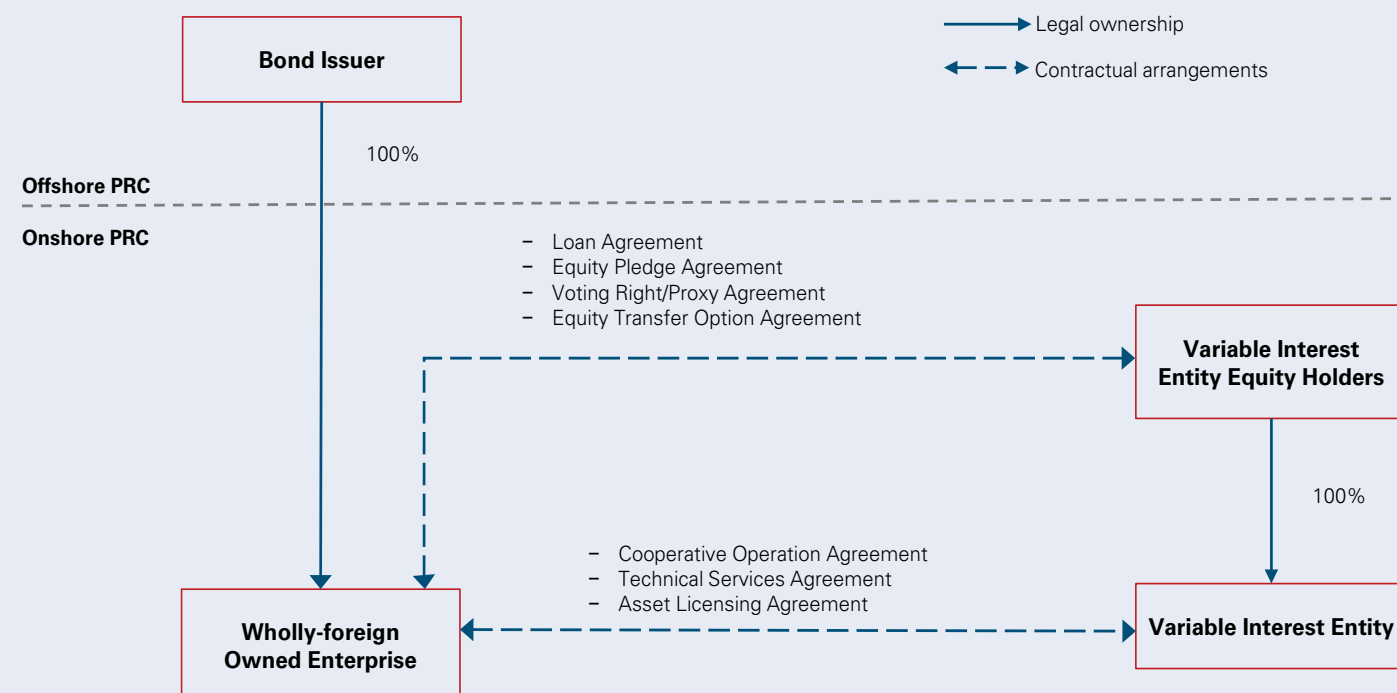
Legal ownership

Contractual arrangements

Bond Issuer

100%

Offshore PRC

Onshore PRC

– Loan Agreement
– Equity Pledge Agreement
– Voting Right/Proxy Agreement
– Equity Transfer Option Agreement

Variable Interest Entity Equity Holders

100%

– Cooperative Operation Agreement
– Technical Services Agreement
– Asset Licensing Agreement

Wholly-foreign Owned Enterprise

Variable Interest Entity